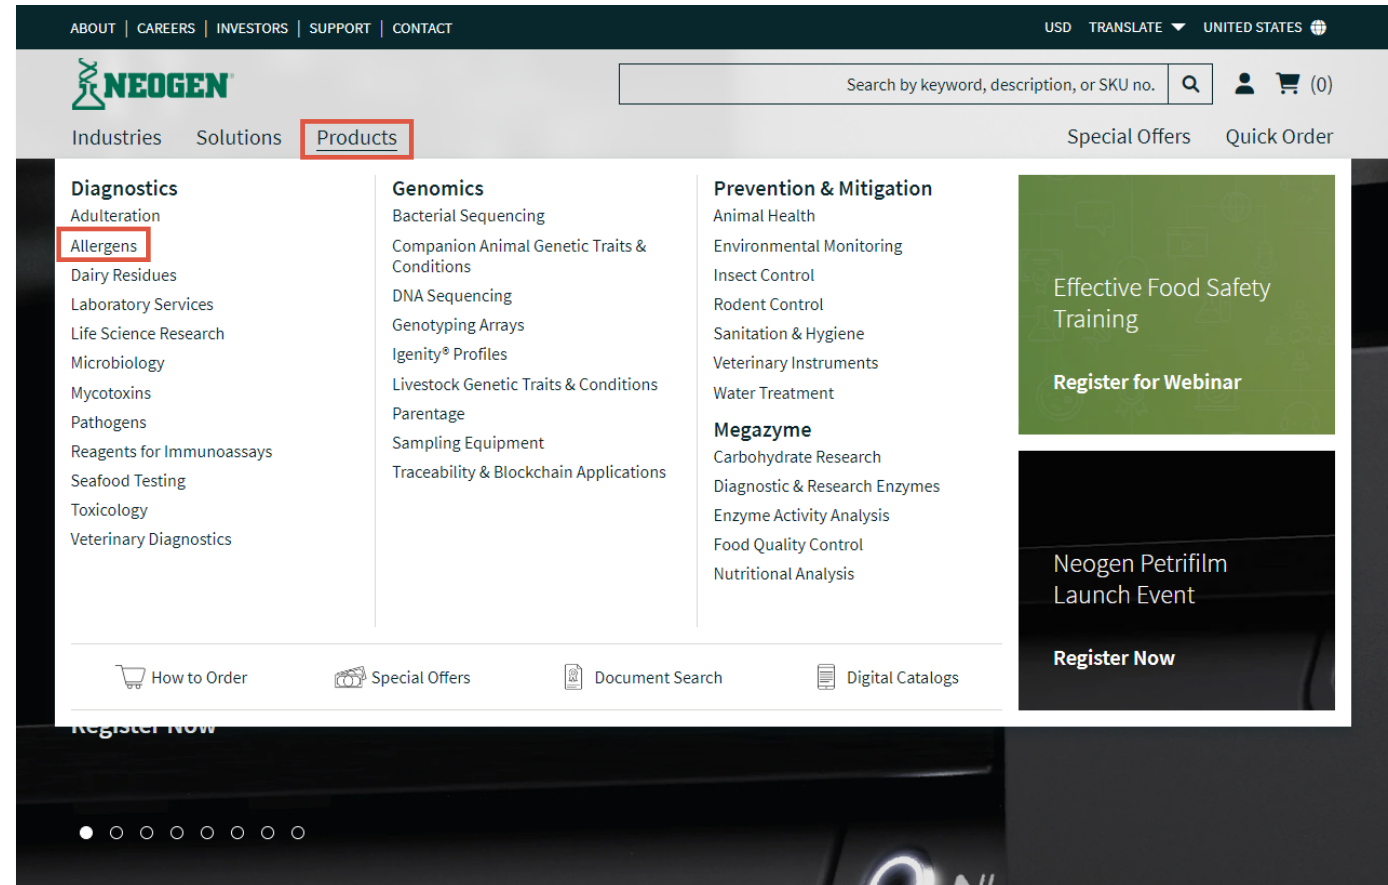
ABOUT | CAREERS | INVESTORS | SUPPORT | CONTACT

USD TRANSLATE UNITED STATES

NEOGEN

Search by keyword, description, or SKU no.

(0)

Industries Solutions Products

Special Offers Quick Order

Diagnostics
Adulteration
Allergens
Dairy Residues
Laboratory Services
Life Science Research
Microbiology
Mycotoxins
Pathogens
Reagents for Immunoassays
Seafood Testing
Toxicology
Veterinary Diagnostics

Genomics
Bacterial Sequencing
Companion Animal Genetic Traits & Conditions
DNA Sequencing
Genotyping Arrays
Igenity® Profiles
Livestock Genetic Traits & Conditions
Parentage
Sampling Equipment
Traceability & Blockchain Applications

Prevention & Mitigation
Animal Health
Environmental Monitoring
Insect Control
Rodent Control
Sanitation & Hygiene
Veterinary Instruments
Water Treatment

Megazyme
Carbohydrate Research
Diagnostic & Research Enzymes
Enzyme Activity Analysis
Food Quality Control
Nutritional Analysis

Effective Food Safety Training

Register for Webinar

Neogen Petrifilm Launch Event

Register Now

How to Order Special Offers Document Search Digital Catalogs

Register Now